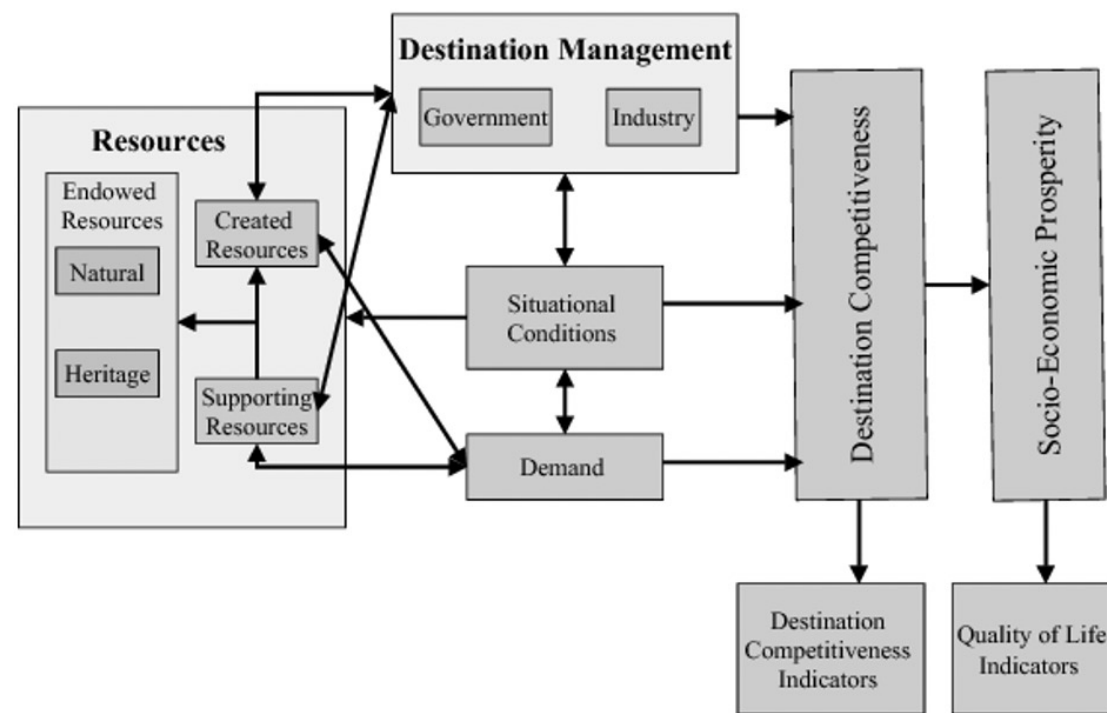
Destination Management

Government

Industry

Resources

Endowed Resources

Natural

Heritage

Created Resources

Supporting Resources

Situational Conditions

Demand

Destination Competitiveness

Socio-Economic Prosperity

Destination Competitiveness Indicators

Quality of Life Indicators